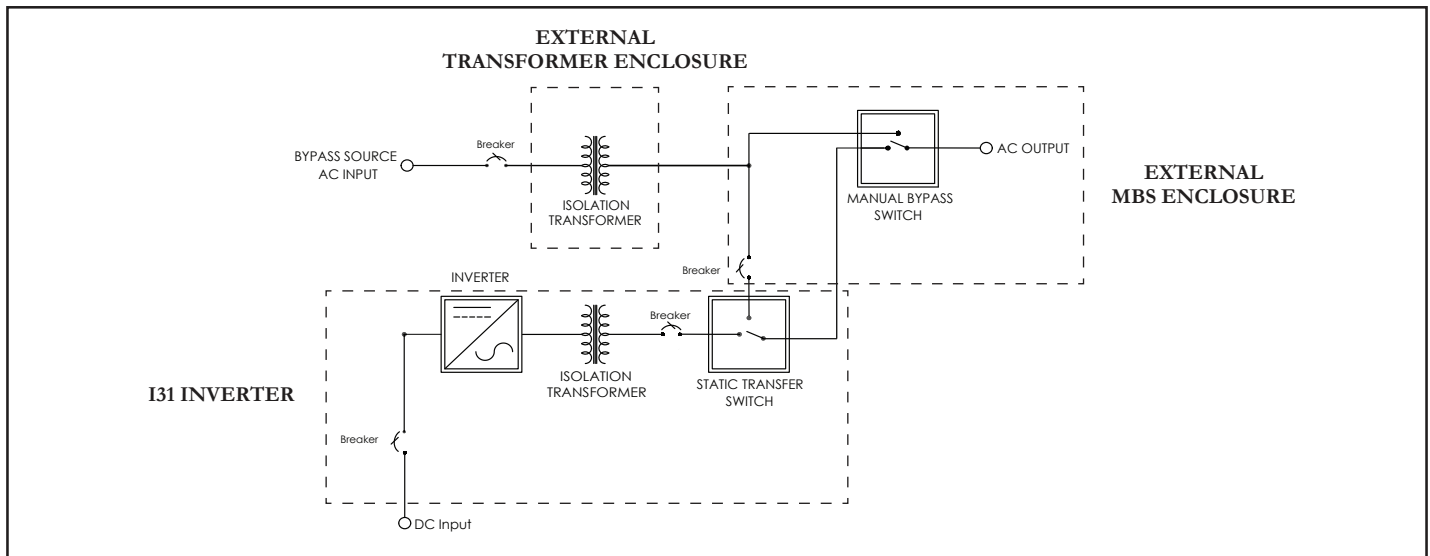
EXTERNAL
TRANSFORMER ENCLOSURE

BYPASS SOURCE
AC INPUT

Breaker

ISOLATION
TRANSFORMER

MANUAL BYPASS
SWITCH

AC OUTPUT

EXTERNAL
MBS ENCLOSURE

Breaker

INVERTER

Breaker

ISOLATION
TRANSFORMER

STATIC TRANSFER
SWITCH

I31 INVERTER

Breaker

DC Input